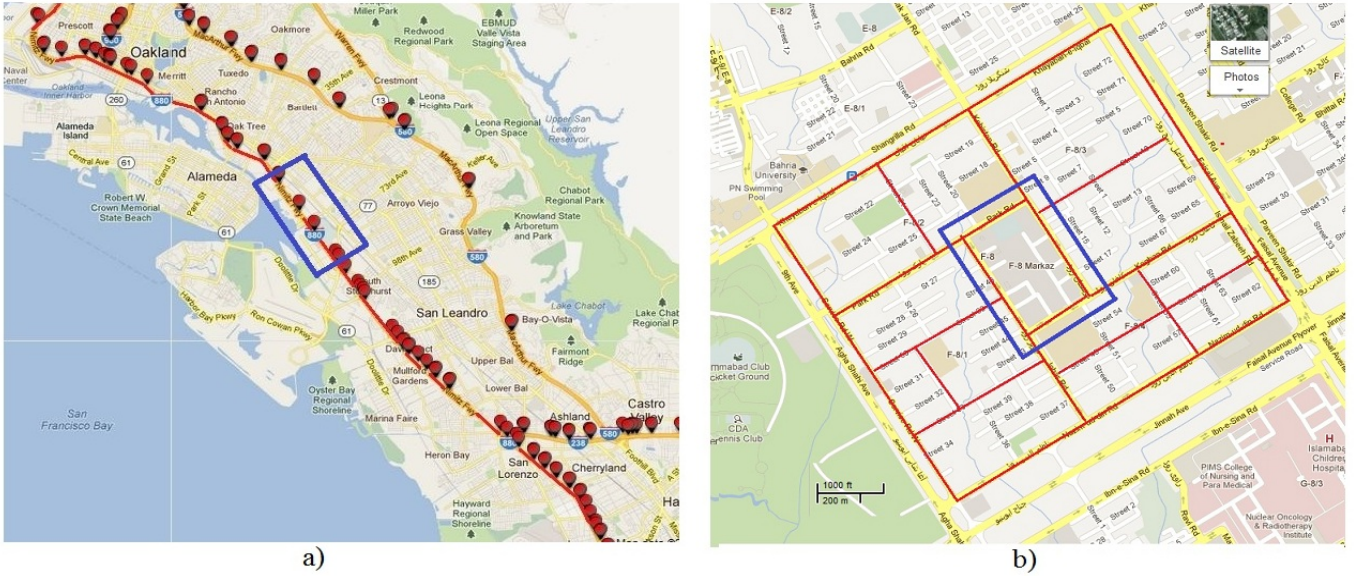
Prescott
Oakland
Naval Center
Oakland Inner Harbor
260
880
Merritt
Tuxedo
Rancho San Antonio
Oakmore
Miller Park
Redwood Regional Park
EBMUD Whittle Vista Staging Area
Crestmont
Leona Heights Park
Leona Heights Regional Open Space
Upper San Leandro Reservoir
Alameda Island
Central Ave
61
Alameda
Oak Tree
Bartlett
13
580
MacArthur Fwy
Keller Ave
Robert W. Crown Memorial State Beach
Park St
73rd Ave
Arroyo Viejo
77
Chabot Regional Park
Knowland State Arboretum and Park
Grass Valley
580
61
98th Ave
185
South Shorehurst
San Leandro
Bay-O-Vista
Lake Chabot
Lake Chabot Regional Park
Harbor Bay Pkwy
Ron Cowan Pkwy
Doolittle Dr
61
Davis Street
Mulford Gardens
Upper Bal
Fairmont Ridge
Lower Bal
Oyster Bay Regional Shoreline
Marina Faire
Ashland
238
Castro Valley
San Francisco Bay
Heron Bay
San Lorenzo
Cherryland
Hayward Regional Shoreline
880
a)

E-8/2
E-8
Bahria Rd
E-8/1
Street 20
Street 22
Street 21
Street 23
Street 13
Street 25
Street 72
Street 71
Street 3
Street 5
Street 4
Street 70
Satellite
Photos
Bahria University
PN Swimming Pool
Shangrilla Rd
Street 19
Street 18
F-8/3
Street 22
F-8/2
Street 24
Street 25
F-8
F-8 Markaz
Street 17
Street 15
Street 12
Street 13
Street 69
Street 65
Street 67
Street 60
Street 63
Street 62
Street 27
Street 28
Street 29
Street 30
Street 31
Street 32
Street 34
Street 36
Street 38
Street 37
Street 39
Street 54
Street 51
Street 50
F-8/1
F-8/4
9th Ave
Agha Shahi Ave
Park Rd
mmabad Club Cricket Ground
CDA Tennis Club
1000 ft
200 m
Jinnah Ave
Ibn-e-Sina Rd
Faisal Avenue Flyover
Service Road
Street 29
Street 30
Street 31
Street 33
PIMS College of Nursing and Para Medical
Islamabad Children Hospital
G-8/3
Nuclear Oncology & Radiotherapy Institute
b)